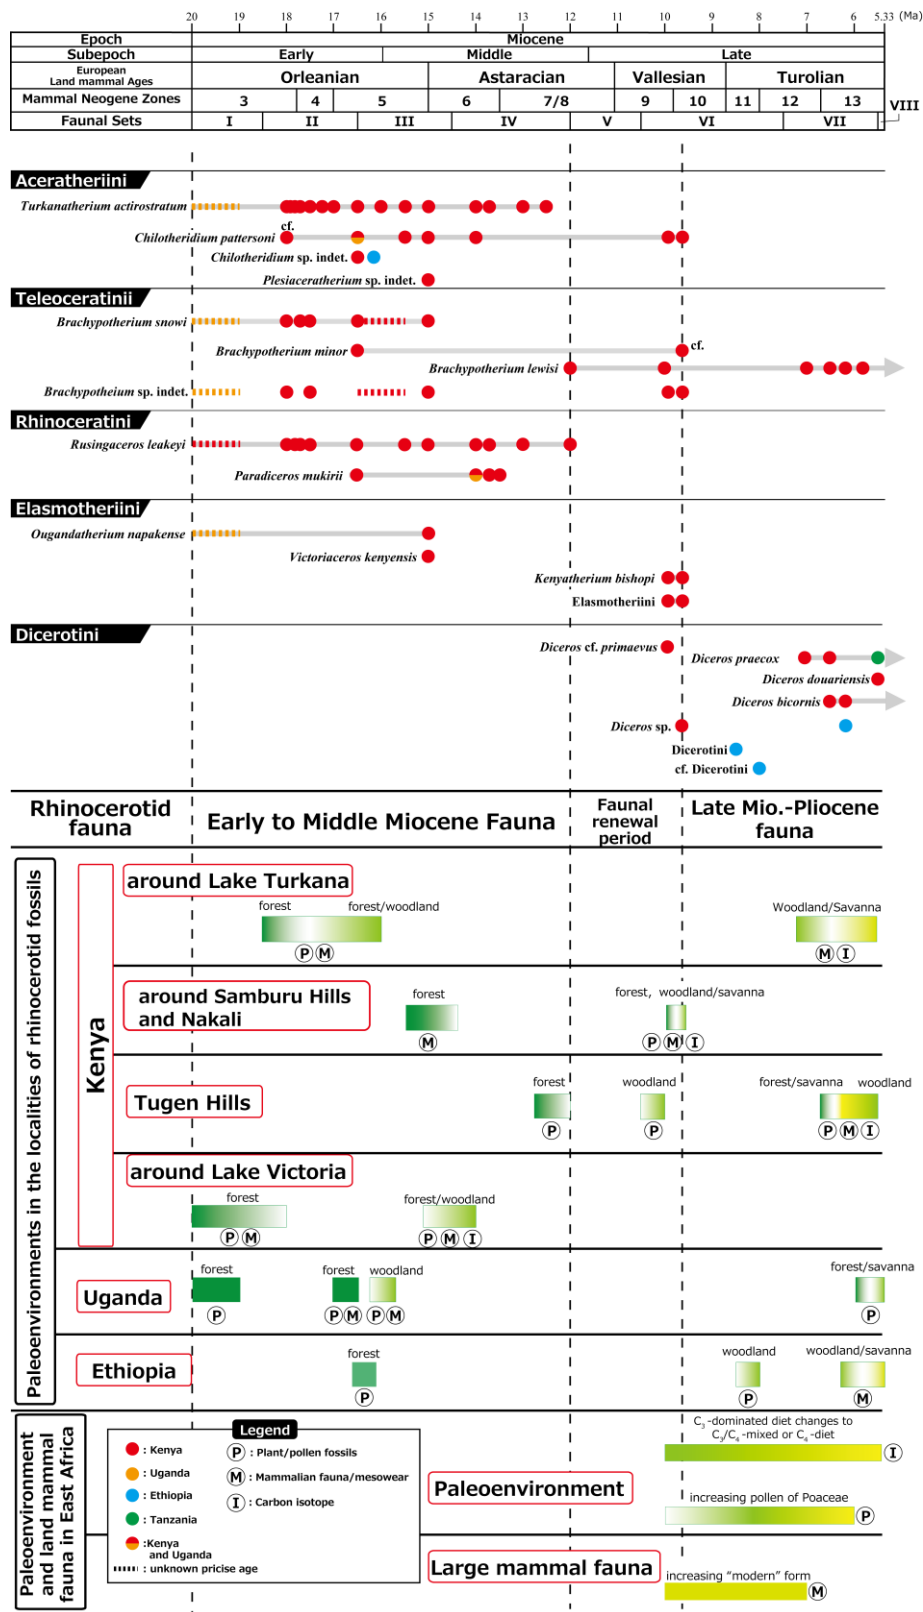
20 19 18 17 16 15 14 13 12 11 10 9 8 7 6 5.33 (Ma)

| Epoch | Miocene |
|---|---|
| Subepoch | Early / Middle / Late |
| European Land mammal Ages | Orleanian / Astaracian / Vallesian / Turolian |
| Mammal Neogene Zones | 3 / 4 / 5 / 6 / 7/8 / 9 / 10 / 11 / 12 / 13 |
| Faunal Sets | I / II / III / IV / V / VI / VII |

VIII

Aceratheriini
Turkanatherium actirostratum
cf.
Chilotheridium pattersoni
Chilotheridium sp. indet.
Plesiaceratherium sp. indet.

Teleoceratinii
Brachypotherium snowi
Brachypotherium minor
cf.
Brachypotherium lewisi
Brachypotheium sp. indet.

Rhinoceratini
Rusingaceros leakeyi
Paradiceros mukirii

Elasmotheriini
Ougandatherium napakense
Victoriaceros kenyensis
Kenyatherium bishopi
Elasmotherini

Dicerotini
Diceros cf. primaevus
Diceros praecox
Diceros douariensis
Diceros bicornis
Diceros sp.
Dicerotini
cf. Dicerotini

Rhinocerotid fauna
Early to Middle Miocene Fauna
Faunal renewal period
Late Mio.-Pliocene fauna

Paleoenvironments in the localities of rhinocerotid fossils

Kenya

around Lake Turkana
forest forest/woodland
P M
Woodland/Savanna
M I

around Samburu Hills and Nakali
forest
M
forest, woodland/savanna
P M I

Tugen Hills
forest
P
woodland
P
forest/savanna woodland
P M I

around Lake Victoria
forest
P M
forest/woodland
P M I

Uganda
forest
P
forest woodland
P M P M
forest/savanna
P

Ethiopia
forest
P
woodland
P
woodland/savanna
M

Paleoenvironment and land mammal fauna in East Africa

Legend
: Kenya
: Uganda
: Ethiopia
: Tanzania
:Kenya and Uganda
: unknown pricise age
P : Plant/pollen fossils
M : Mammalian fauna/mesowear
I : Carbon isotope

Paleoenvironment
$C_3$-dominated diet changes to $C_3/C_4$-mixed or $C_4$-diet
I
increasing pollen of Poaceae
P

Large mammal fauna
increasing "modern" form
M